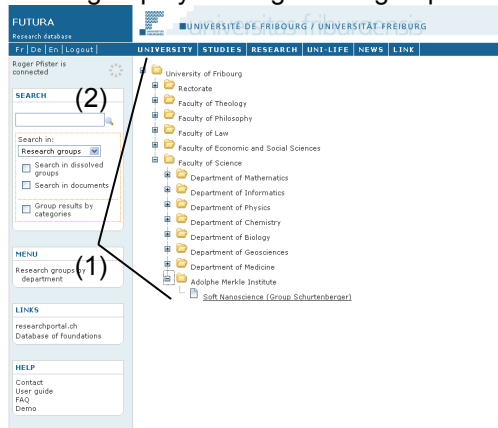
FUTURA
Research database

UNIVERSITÉ DE FRIBOURG / UNIVERSITÄT FREIBURG

Fr | De | En | Logout |

UNIVERSITY | STUDIES | RESEARCH | UNI-LIFE | NEWS | LINK

Roger Pfister is connected

SEARCH

(2)

Search in:
Research groups
Search in dissolved groups
Search in documents
Group results by categories

MENU
Research groups by department

(1)

LINKS
researchportal.ch
Database of foundations

HELP
Contact
User guide
FAQ
Demo

University of Fribourg
Rectorate
Faculty of Theology
Faculty of Philosophy
Faculty of Law
Faculty of Economic and Social Sciences
Faculty of Science
Department of Mathematics
Department of Informatics
Department of Physics
Department of Chemistry
Department of Biology
Department of Geosciences
Department of Medicine
Adolphe Merkle Institute
Soft Nanoscience (Group Schurtenberger)